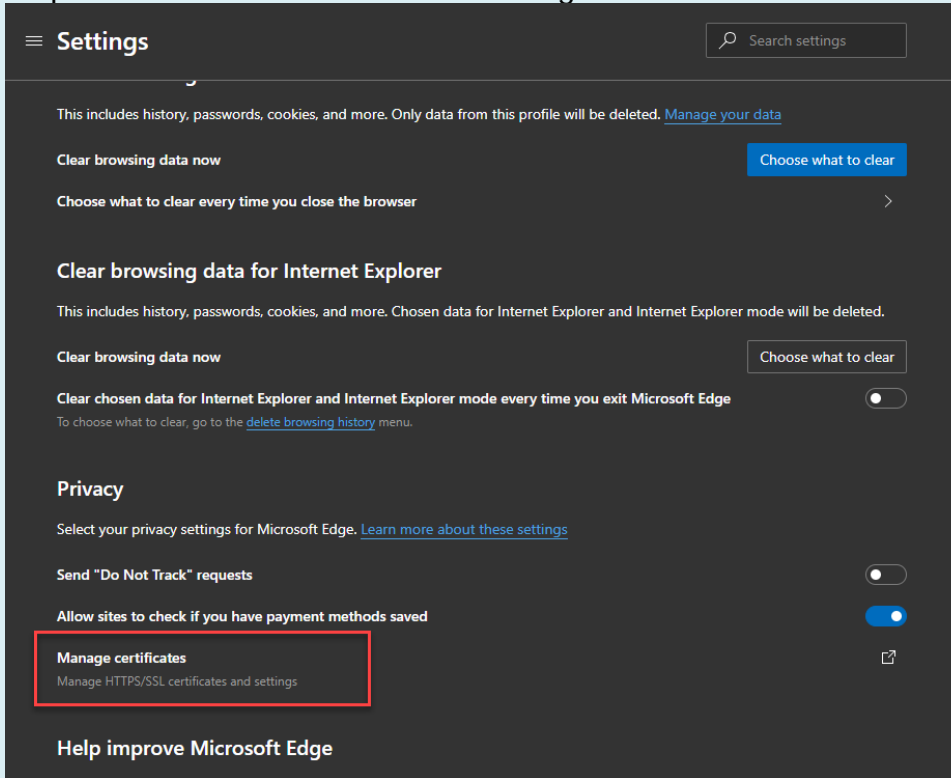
Settings

Search settings

This includes history, passwords, cookies, and more. Only data from this profile will be deleted. Manage your data

Clear browsing data now

Choose what to clear

Choose what to clear every time you close the browser

Clear browsing data for Internet Explorer

This includes history, passwords, cookies, and more. Chosen data for Internet Explorer and Internet Explorer mode will be deleted.

Clear browsing data now

Choose what to clear

Clear chosen data for Internet Explorer and Internet Explorer mode every time you exit Microsoft Edge

To choose what to clear, go to the delete browsing history menu.

Privacy

Select your privacy settings for Microsoft Edge. Learn more about these settings

Send "Do Not Track" requests

Allow sites to check if you have payment methods saved

Manage certificates

Manage HTTPS/SSL certificates and settings

Help improve Microsoft Edge